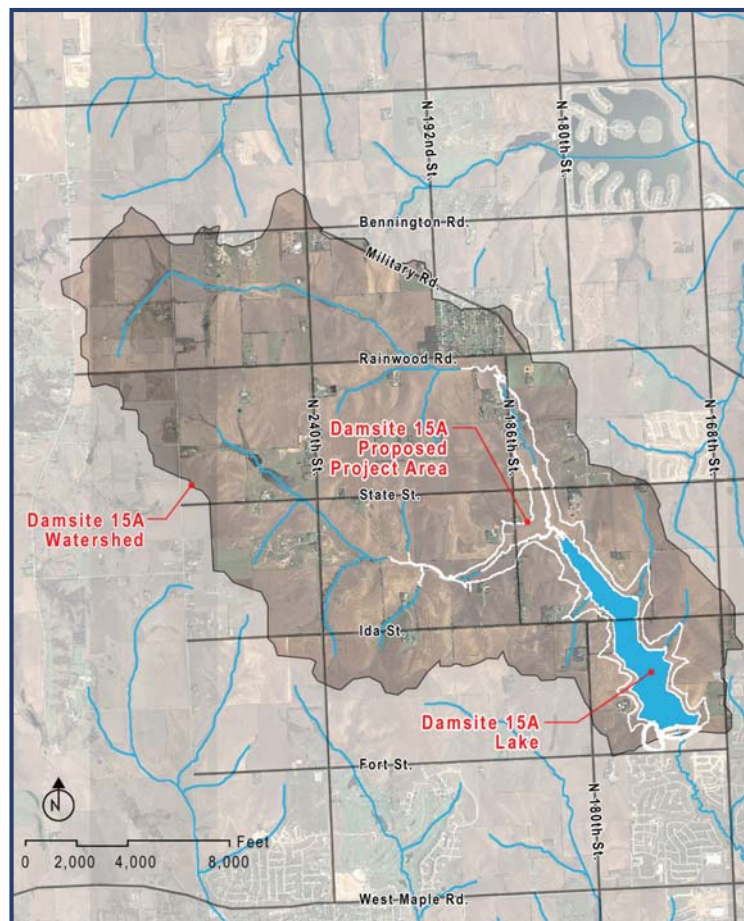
N-192nd-St.
N-180th-St.
Bennington-Rd.
Military-Rd.
Rainwood-Rd.
Damsite 15A Proposed Project Area
N-240th-St.
N-186th-St.
N-168th-St.
Damsite 15A Watershed
State-St.
Ida-St.
Damsite 15A Lake
Fort-St.
N-180th-St.
N
0 2,000 4,000 8,000 Feet
West-Maple-Rd.